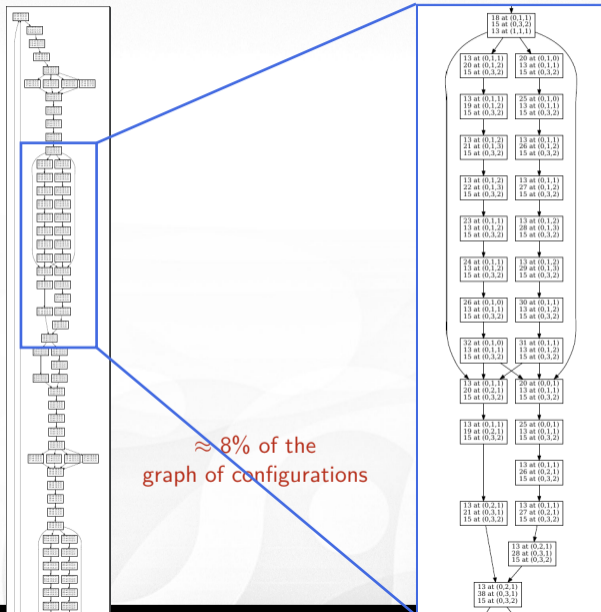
18 at (0,1,1)
15 at (0,3,2)
13 at (1,1,1)

13 at (0,1,1)
20 at (0,1,2)
15 at (0,3,2)

20 at (0,1,0)
13 at (0,1,1)
15 at (0,3,2)

13 at (0,1,1)
19 at (0,1,2)
15 at (0,3,2)

25 at (0,1,0)
13 at (0,1,1)
15 at (0,3,2)

13 at (0,1,2)
21 at (0,1,3)
15 at (0,3,2)

13 at (0,1,1)
26 at (0,1,2)
15 at (0,3,2)

13 at (0,1,2)
22 at (0,1,3)
15 at (0,3,2)

13 at (0,1,1)
27 at (0,1,2)
15 at (0,3,2)

23 at (0,1,1)
13 at (0,1,2)
15 at (0,3,2)

13 at (0,1,2)
28 at (0,1,3)
15 at (0,3,2)

24 at (0,1,1)
13 at (0,1,2)
15 at (0,3,2)

13 at (0,1,2)
29 at (0,1,3)
15 at (0,3,2)

26 at (0,1,0)
13 at (0,1,1)
15 at (0,3,2)

30 at (0,1,1)
13 at (0,1,2)
15 at (0,3,2)

32 at (0,1,0)
13 at (0,1,1)
15 at (0,3,2)

31 at (0,1,1)
13 at (0,1,2)
15 at (0,3,2)

13 at (0,1,1)
20 at (0,2,1)
15 at (0,3,2)

20 at (0,0,1)
13 at (0,1,1)
15 at (0,3,2)

13 at (0,1,1)
19 at (0,2,1)
15 at (0,3,2)

25 at (0,0,1)
13 at (0,1,1)
15 at (0,3,2)

13 at (0,1,1)
26 at (0,2,1)
15 at (0,3,2)

13 at (0,2,1)
21 at (0,3,1)
15 at (0,3,2)

13 at (0,1,1)
27 at (0,2,1)
15 at (0,3,2)

13 at (0,2,1)
28 at (0,3,1)
15 at (0,3,2)

13 at (0,2,1)
38 at (0,3,1)
15 at (0,3,2)

≈ 8% of the graph of configurations